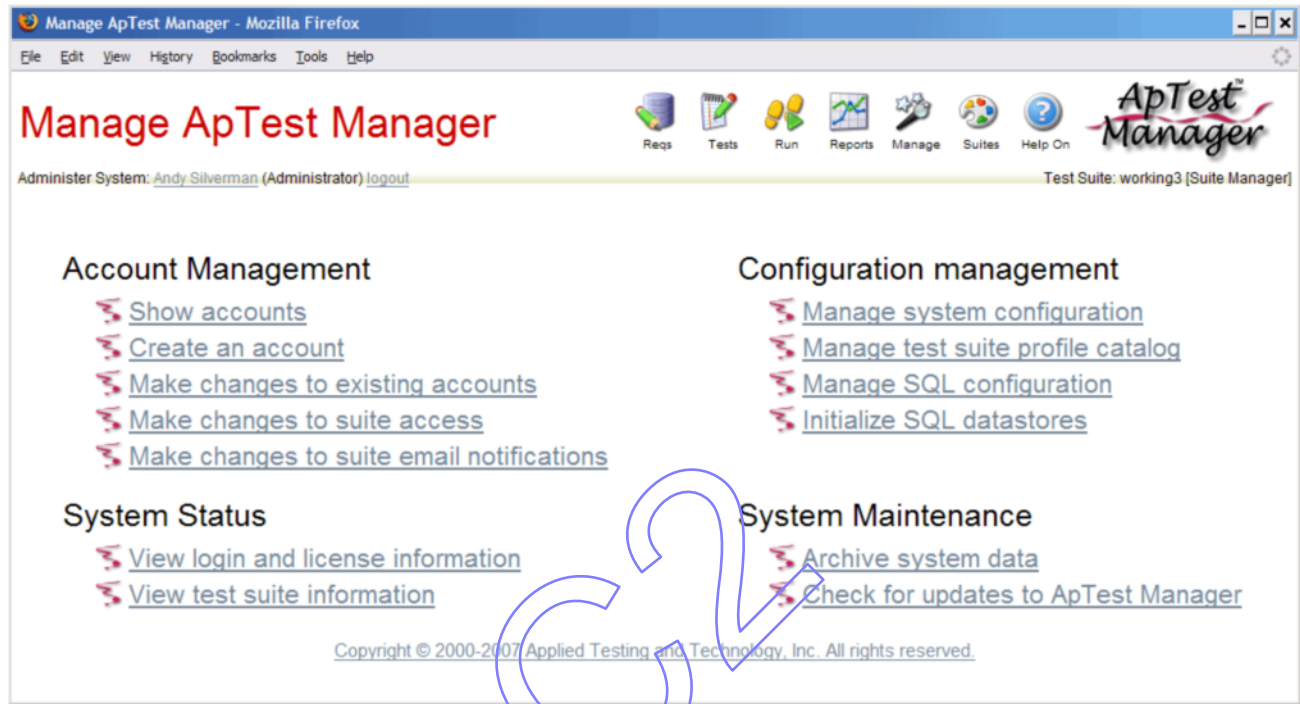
Manage ApTest Manager - Mozilla Firefox

File Edit View History Bookmarks Tools Help

Manage ApTest Manager

Reqs Tests Run Reports Manage Suites Help On

ApTest™ Manager

Administer System: Andy Silverman (Administrator) logout

Test Suite: working3 [Suite Manager]

Account Management

Show accounts
Create an account
Make changes to existing accounts
Make changes to suite access
Make changes to suite email notifications

Configuration management

Manage system configuration
Manage test suite profile catalog
Manage SQL configuration
Initialize SQL datastores

System Status

View login and license information
View test suite information

System Maintenance

Archive system data
Check for updates to ApTest Manager

Copyright © 2000-2007 Applied Testing and Technology, Inc. All rights reserved.